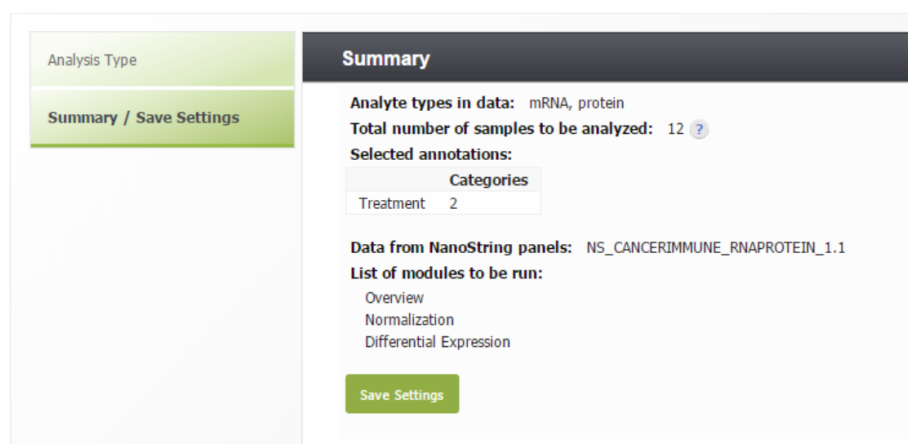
Analysis Type

Summary / Save Settings

Summary

Analyte types in data: mRNA, protein
Total number of samples to be analyzed: 12 ?
Selected annotations:

| | Categories |
|---|---|
| Treatment | 2 |

Data from NanoString panels: NS_CANCERIMMUNE_RNAPROTEIN_1.1
List of modules to be run:
Overview
Normalization
Differential Expression

Save Settings